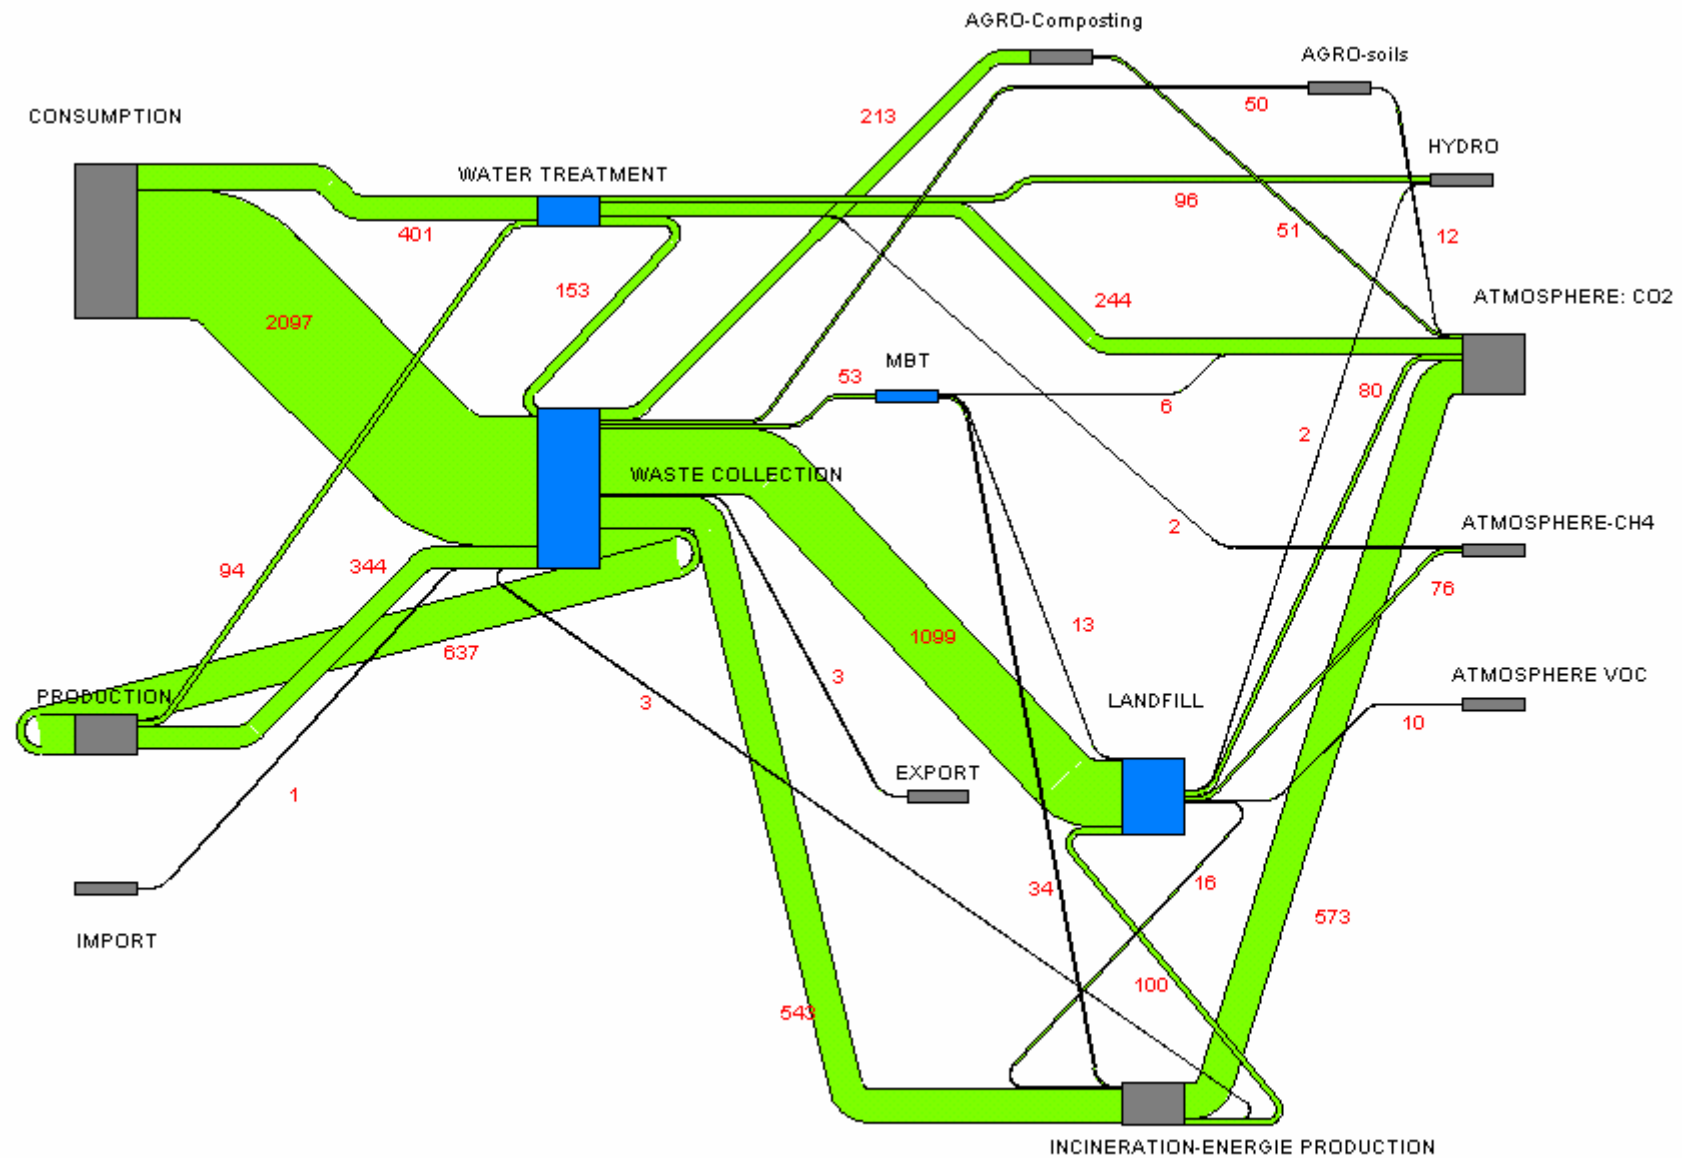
AGRO-Composting

AGRO-soils

CONSUMPTION

HYDRO

WATER TREATMENT

ATMOSPHERE: CO2

MBT

WASTE COLLECTION

ATMOSPHERE-CH4

ATMOSPHERE VOC

LANDFILL

PRODUCTION

EXPORT

IMPORT

INCINERATION-ENERGIE PRODUCTION

213
50
96
51
12
401
153
244
2097
53
6
80
2
2
94
344
637
13
76
1099
3
3
10
1
34
16
573
100
543